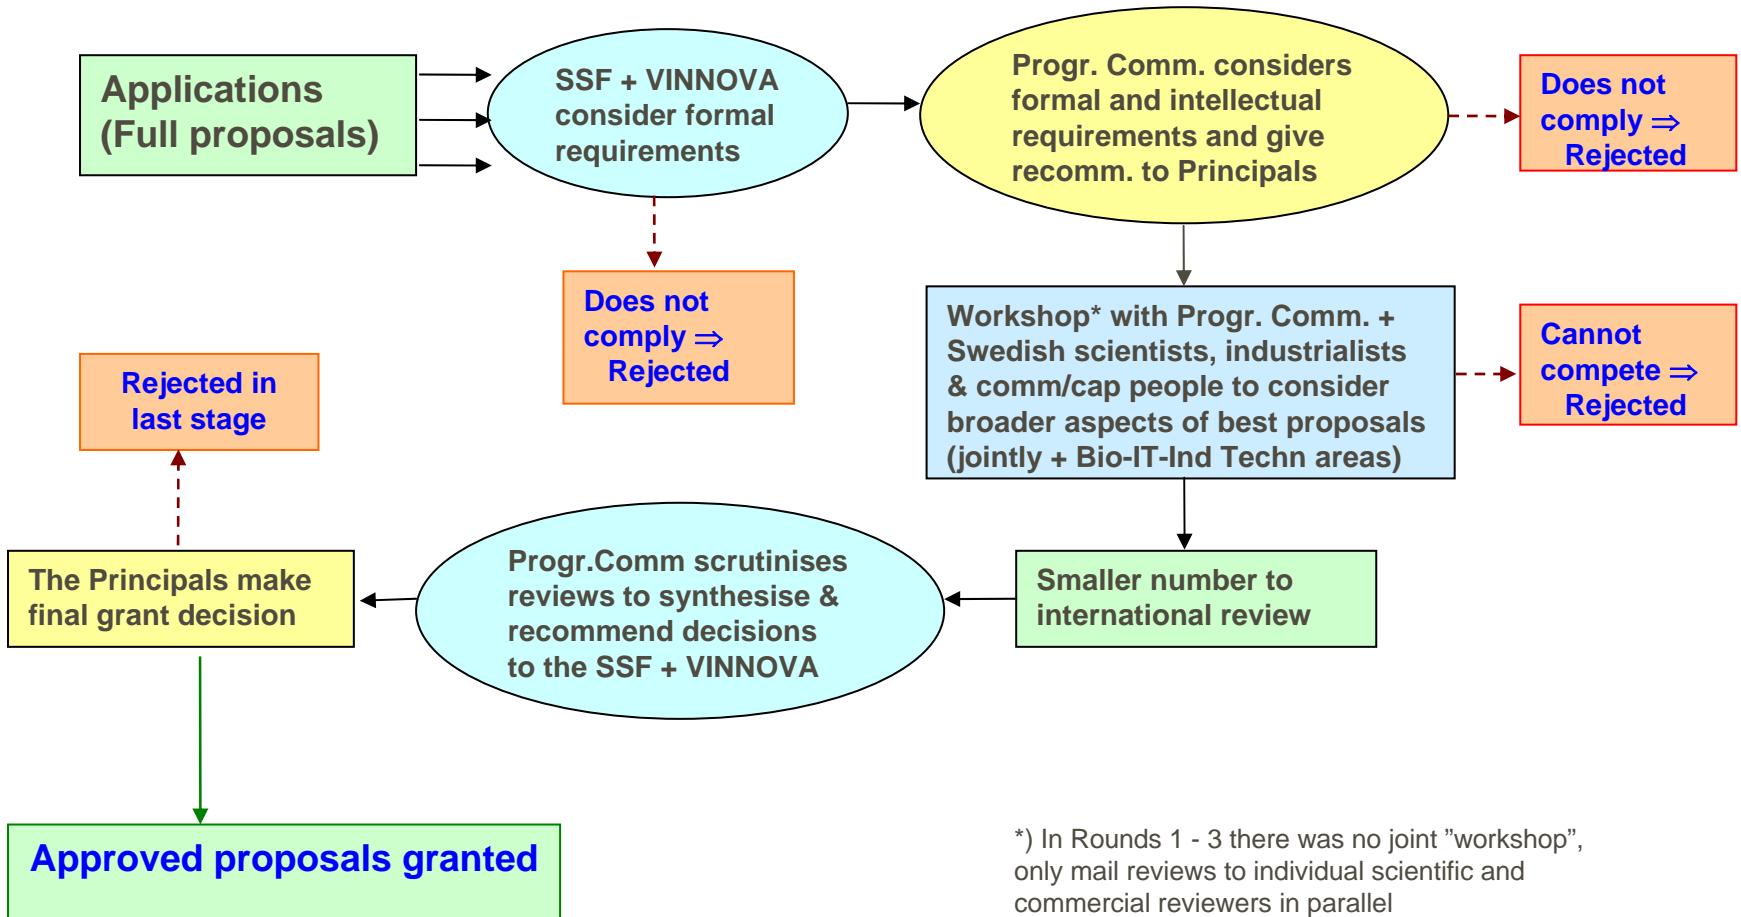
Applications (Full proposals)

SSF + VINNOVA consider formal requirements

Progr. Comm. considers formal and intellectual requirements and give recomm. to Principals

Does not comply ⇒ Rejected

Does not comply ⇒ Rejected

Workshop* with Progr. Comm. + Swedish scientists, industrialists & comm/cap people to consider broader aspects of best proposals (jointly + Bio-IT-Ind Techn areas)

Cannot compete ⇒ Rejected

Rejected in last stage

Smaller number to international review

Progr.Comm scrutinises reviews to synthesise & recommend decisions to the SSF + VINNOVA

The Principals make final grant decision

Approved proposals granted

*) In Rounds 1 - 3 there was no joint ”workshop”, only mail reviews to individual scientific and commercial reviewers in parallel